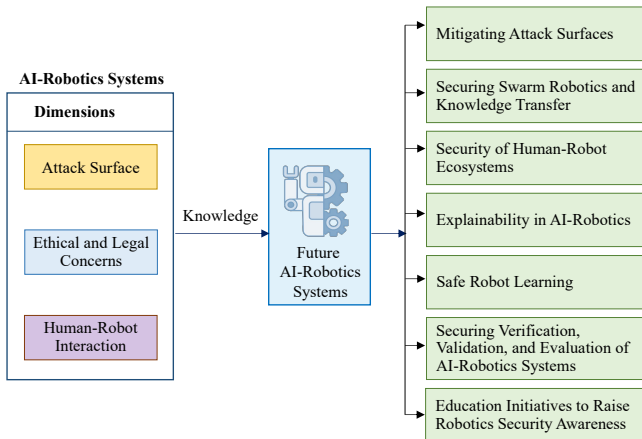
AI-Robotics Systems

Dimensions

Attack Surface

Ethical and Legal Concerns

Human-Robot Interaction

Knowledge

Future AI-Robotics Systems

Mitigating Attack Surfaces

Securing Swarm Robotics and Knowledge Transfer

Security of Human-Robot Ecosystems

Explainability in AI-Robotics

Safe Robot Learning

Securing Verification, Validation, and Evaluation of AI-Robotics Systems

Education Initiatives to Raise Robotics Security Awareness